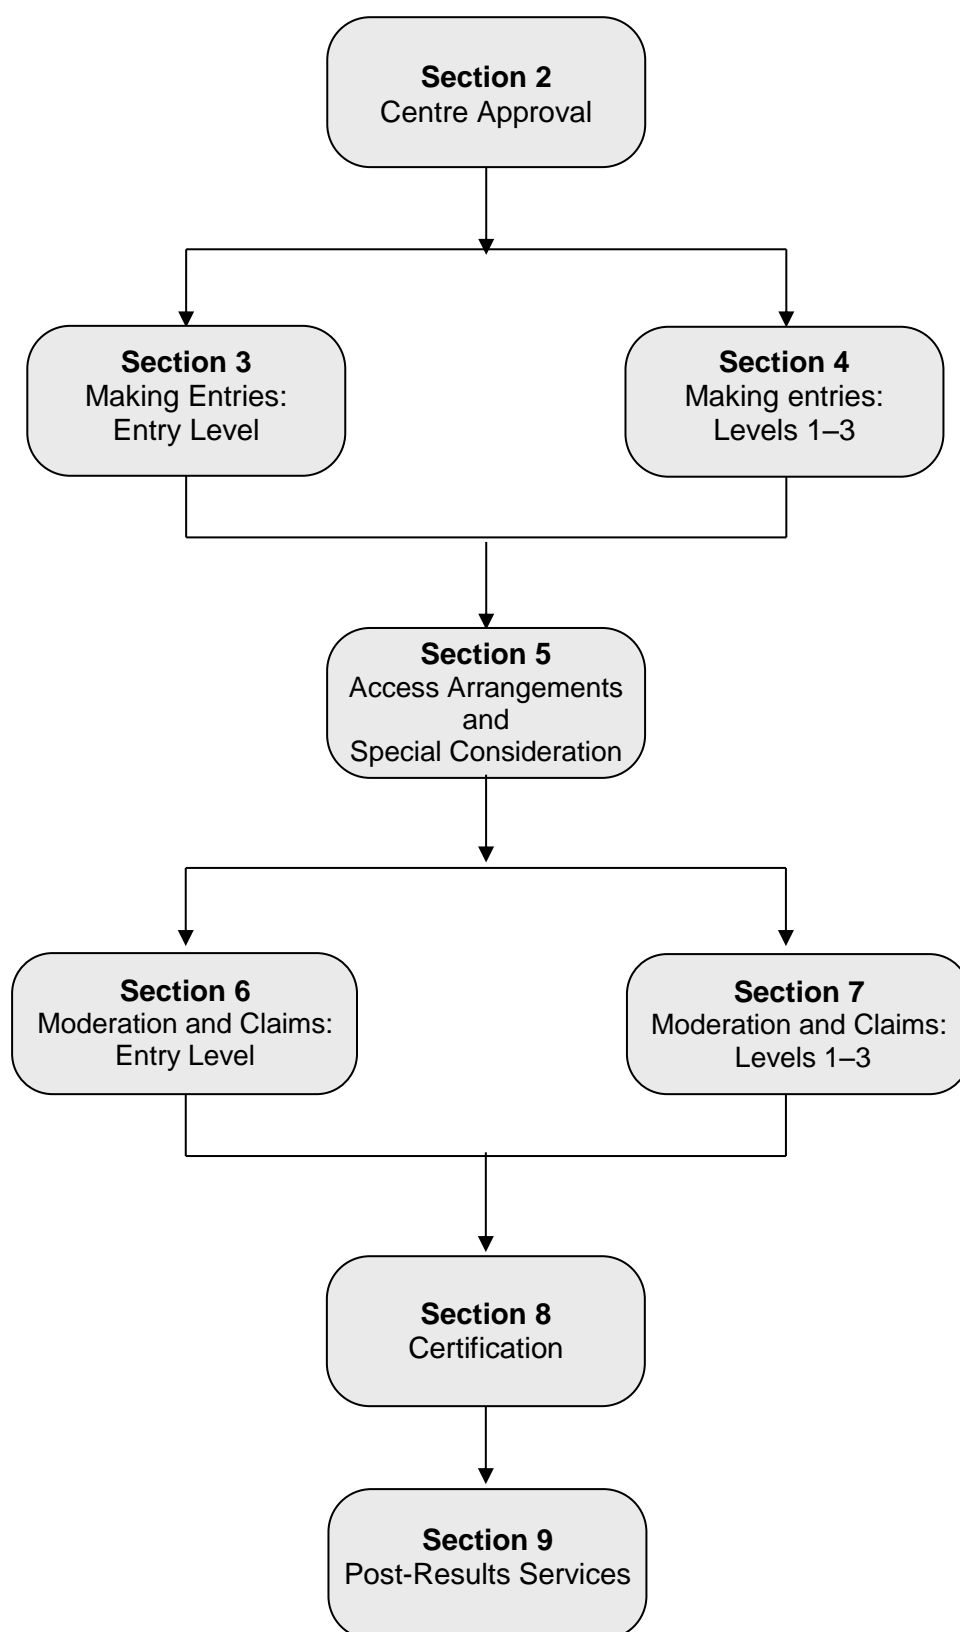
**Section 2**
Centre Approval

**Section 3**
Making Entries:
Entry Level

**Section 4**
Making entries:
Levels 1–3

**Section 5**
Access Arrangements and Special Consideration

**Section 6**
Moderation and Claims:
Entry Level

**Section 7**
Moderation and Claims:
Levels 1–3

**Section 8**
Certification

**Section 9**
Post-Results Services